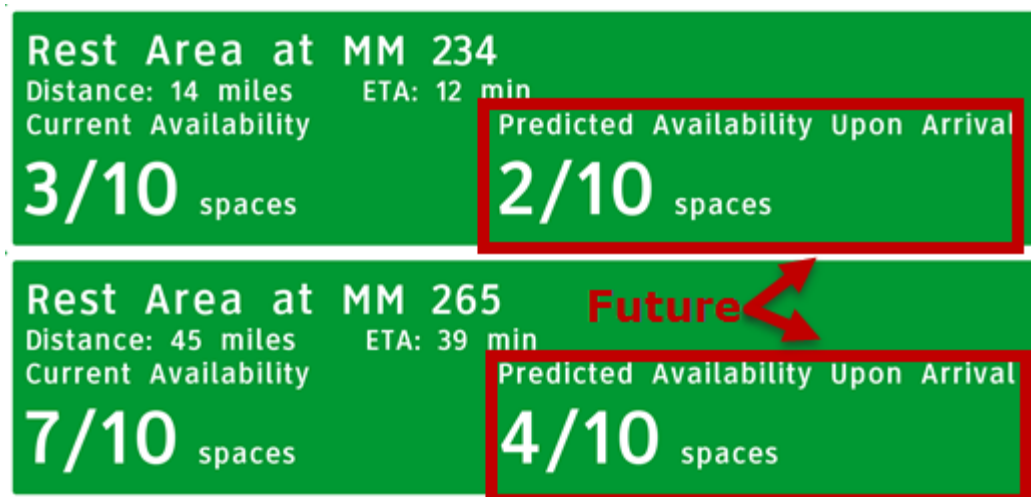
Rest Area at MM 234
Distance: 14 miles ETA: 12 min
Current Availability
3/10 spaces
Predicted Availability Upon Arrival
2/10 spaces

Rest Area at MM 265
Distance: 45 miles ETA: 39 min
Current Availability
7/10 spaces
Future
Predicted Availability Upon Arrival
4/10 spaces